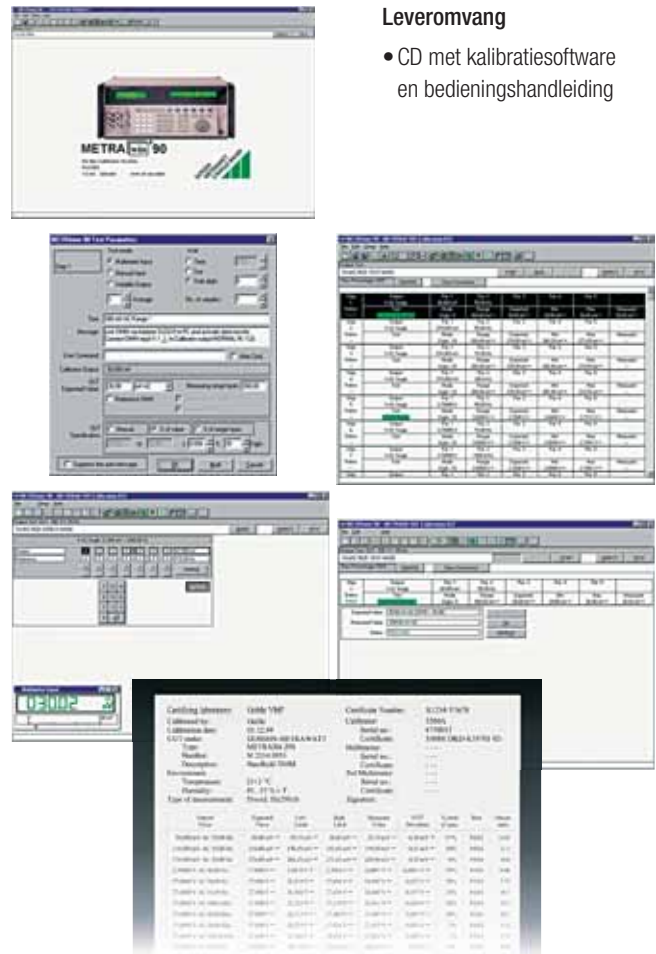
Leveromvang

• CD met kalibratiesoftware en bedieningshandleiding

METRA 90

Certifying laboratory: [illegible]
Certificate Number: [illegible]
Calibrated by: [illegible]
Calibration date: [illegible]
Calibrator: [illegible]
DUT maker: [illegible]
Type: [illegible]
Serial no.: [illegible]
Serial no.: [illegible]
Certificate: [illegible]
Description: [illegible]
Multimeter: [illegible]
Environment: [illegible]
Temperature: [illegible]
Humidity: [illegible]
Ref.Multimeter: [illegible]
Type of measurement: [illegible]
Signature: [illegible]